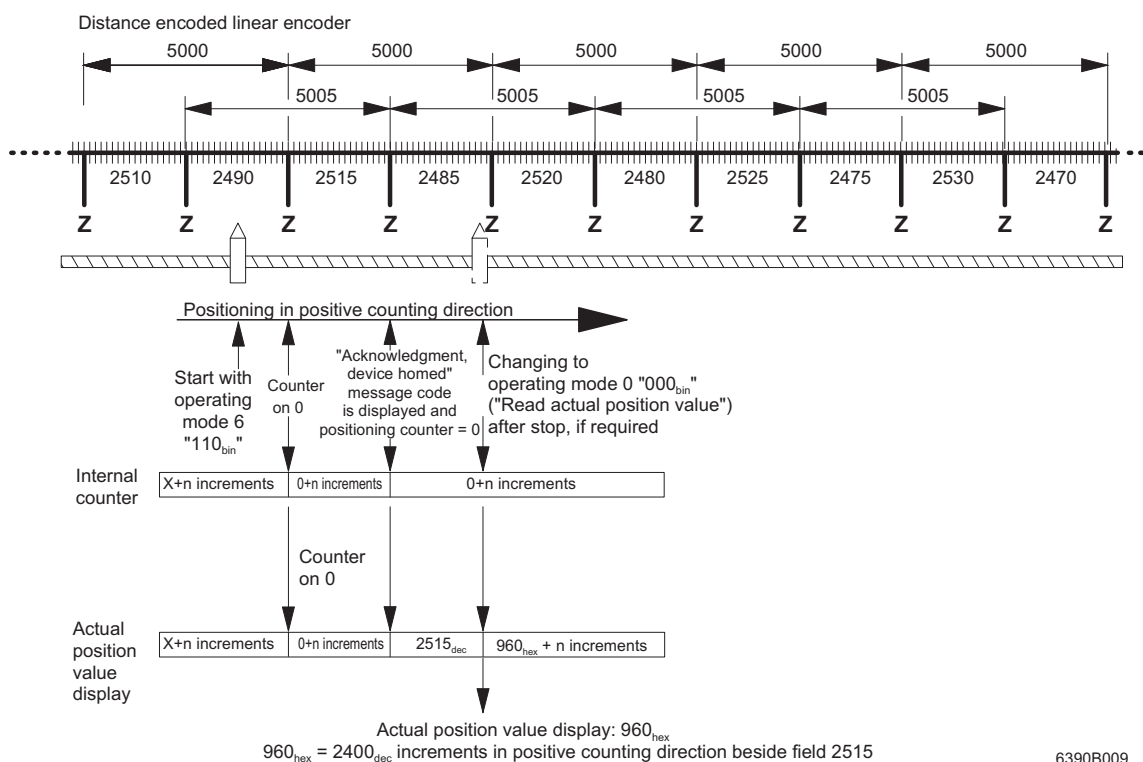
Distance encoded linear encoder

5000 5000 5000 5000 5000

5005 5005 5005 5005

2510 2490 2515 2485 2520 2480 2525 2475 2530 2470

Z Z Z Z Z Z Z Z Z Z Z

Positioning in positive counting direction

Start with operating mode 6 "$110_{bin}$"

Counter on 0

"Acknowledgment, device homed" message code is displayed and positioning counter = 0

Changing to operating mode 0 "$000_{bin}$" ("Read actual position value") after stop, if required

Internal counter

| X+n increments | 0+n increments | 0+n increments |
|---|---|---|

Counter on 0

Actual position value display

| X+n increments | 0+n increments | $2515_{dec}$ | $960_{hex}$ + n increments |
|---|---|---|---|

Actual position value display: $960_{hex}$
$960_{hex}$ = $2400_{dec}$ increments in positive counting direction beside field 2515

6390B009